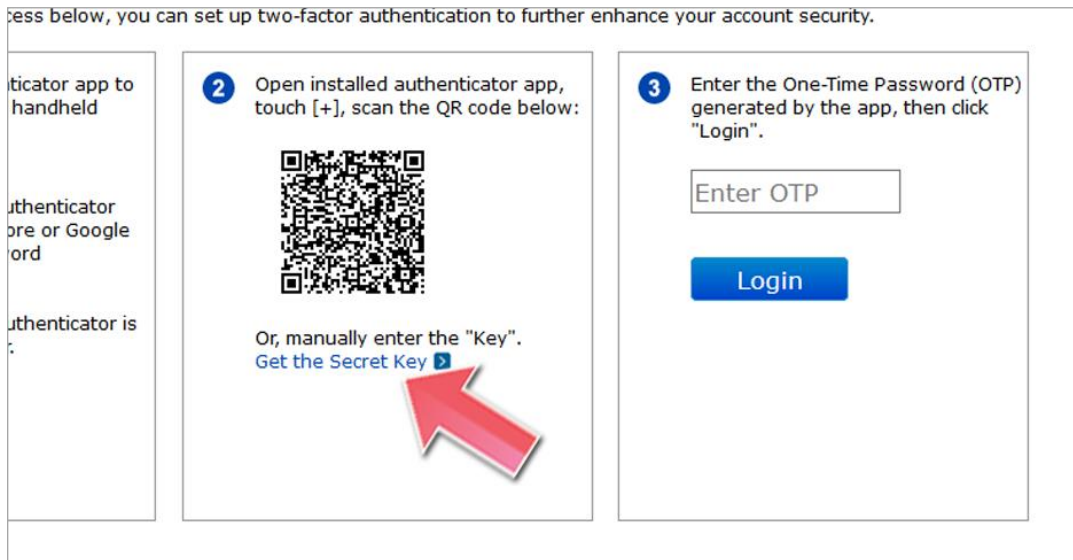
cess below, you can set up two-factor authentication to further enhance your account security.

ticator app to handheld

uthenticator ore or Google ord

uthenticator is :

2 Open installed authenticator app, touch [+], scan the QR code below:

Or, manually enter the "Key".
Get the Secret Key

3 Enter the One-Time Password (OTP) generated by the app, then click "Login".

Enter OTP

Login